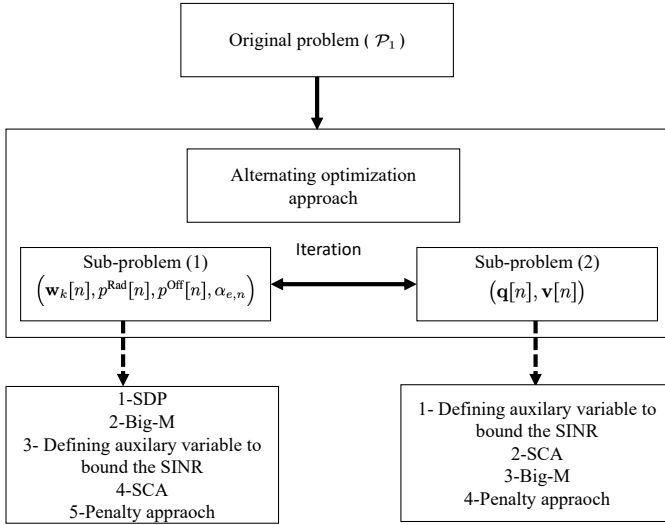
Original problem ( $\mathcal{P}_1$ )

Alternating optimization approach

Iteration

Sub-problem (1)
$\left(\mathbf{w}_k[n], p^{\text{Rad}}[n], p^{\text{Off}}[n], \alpha_{e,n}\right)$

Sub-problem (2)
$\left(\mathbf{q}[n], \mathbf{v}[n]\right)$

1-SDP
2-Big-M
3- Defining auxilary variable to bound the SINR
4-SCA
5-Penalty appraoch

1- Defining auxilary variable to bound the SINR
2-SCA
3-Big-M
4-Penalty appraoch